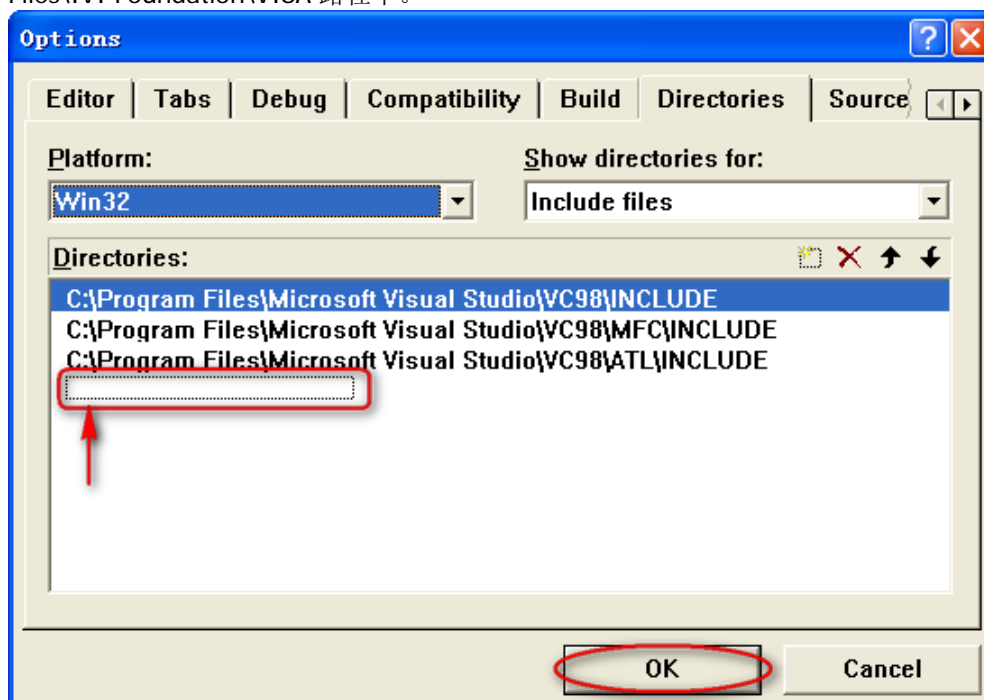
Files\IVI Foundation\VISA 路径中。

Options

Editor | Tabs | Debug | Compatibility | Build | Directories | Source

Platform:
Win32

Show directories for:
Include files

Directories:

C:\Program Files\Microsoft Visual Studio\VC98\INCLUDE
C:\Program Files\Microsoft Visual Studio\VC98\MFC\INCLUDE
C:\Program Files\Microsoft Visual Studio\VC98\ATL\INCLUDE

OK
Cancel